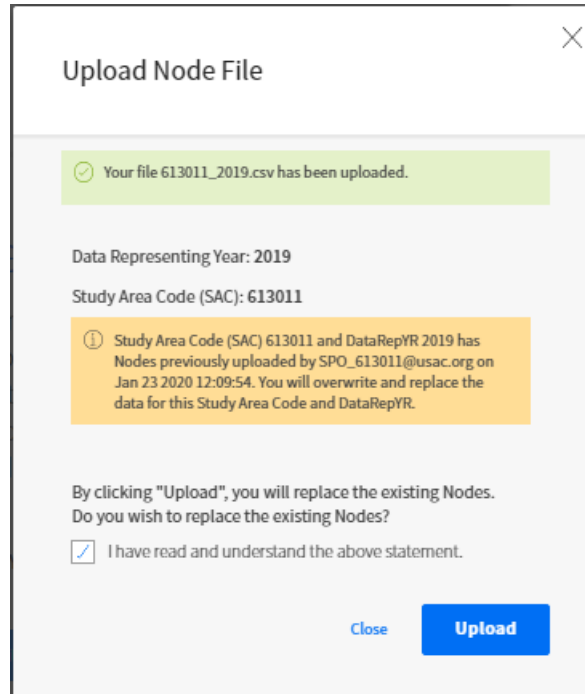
Upload Node File

Your file 613011_2019.csv has been uploaded.

Data Representing Year: 2019

Study Area Code (SAC): 613011

Study Area Code (SAC) 613011 and DataRepYR 2019 has Nodes previously uploaded by SPO_613011@usac.org on Jan 23 2020 12:09:54. You will overwrite and replace the data for this Study Area Code and DataRepYR.

By clicking "Upload", you will replace the existing Nodes. Do you wish to replace the existing Nodes?

I have read and understand the above statement.

Close

Upload